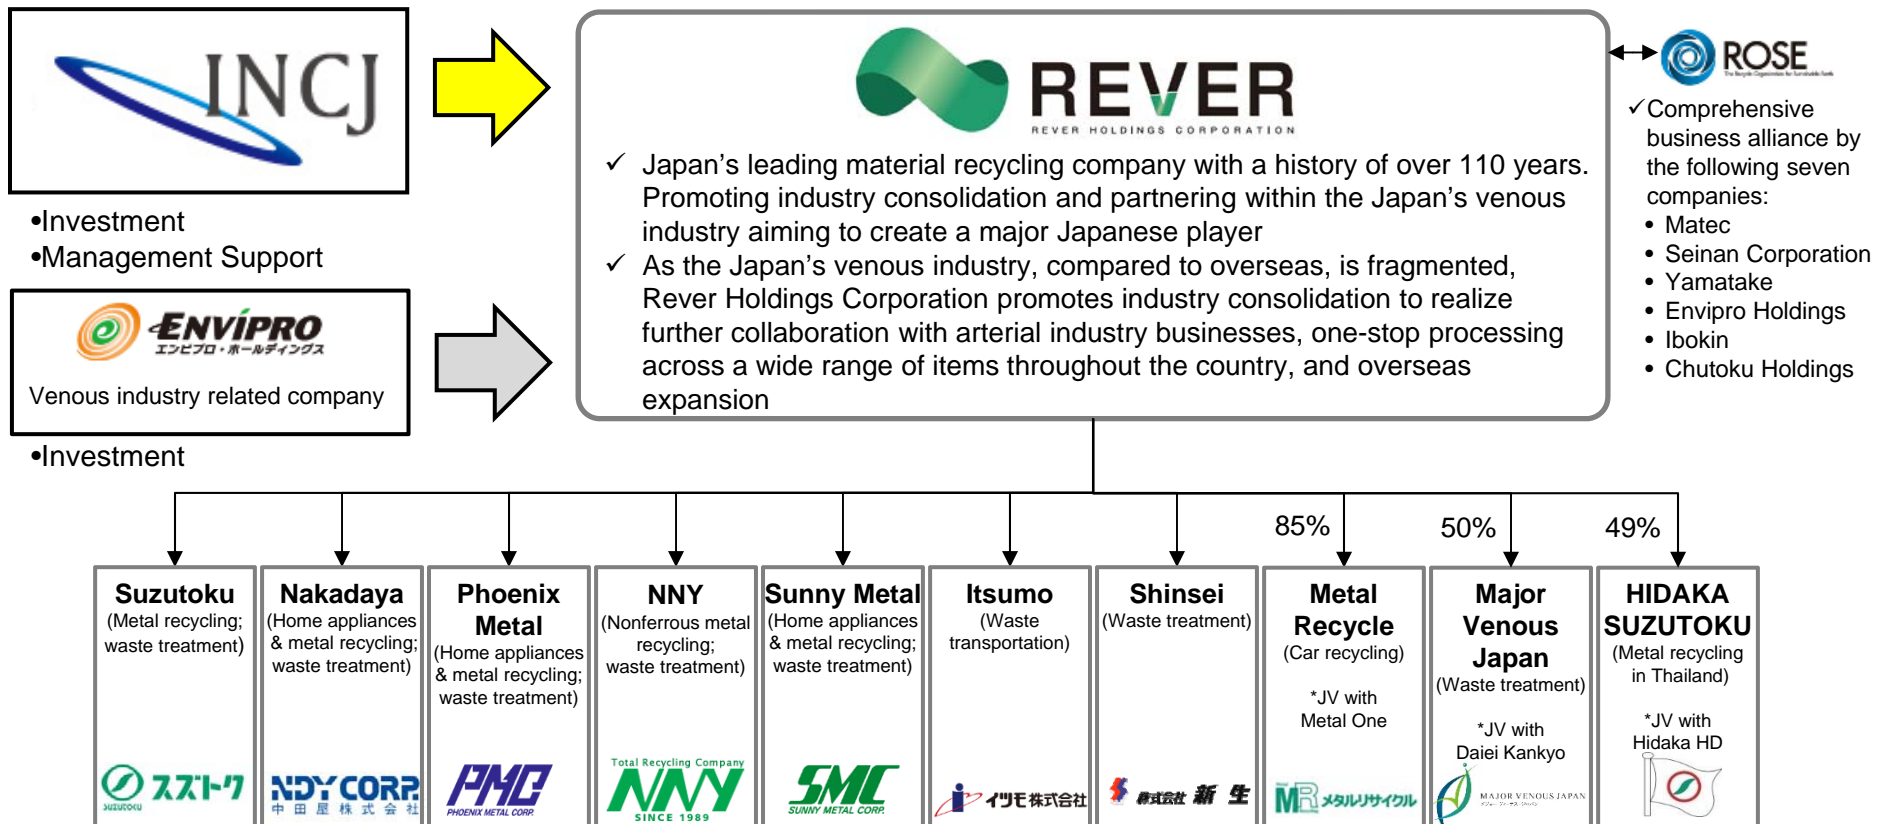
INCJ

•Investment
•Management Support

ENVIPRO
エンビプロ・ホールディングス

Venous industry related company

•Investment

REVER
REVER HOLDINGS CORPORATION

✓ Japan's leading material recycling company with a history of over 110 years. Promoting industry consolidation and partnering within the Japan's venous industry aiming to create a major Japanese player
✓ As the Japan's venous industry, compared to overseas, is fragmented, Rever Holdings Corporation promotes industry consolidation to realize further collaboration with arterial industry businesses, one-stop processing across a wide range of items throughout the country, and overseas expansion

ROSE

✓Comprehensive business alliance by the following seven companies:
• Matec
• Seinan Corporation
• Yamatake
• Envipro Holdings
• Ibokin
• Chutoku Holdings

85%
50%
49%

Suzutoku (Metal recycling; waste treatment)
スズトク SUZUTOKU

Nakadaya (Home appliances & metal recycling; waste treatment)
NDY CORP. 中田屋株式会社

Phoenix Metal (Home appliances & metal recycling; waste treatment)
PMC PHOENIX METAL CORP.

NNY (Nonferrous metal recycling; waste treatment)
Total Recycling Company NNY SINCE 1989

Sunny Metal (Home appliances & metal recycling; waste treatment)
SMC SUNNY METAL CORP.

Itsumo (Waste transportation)
イツモ株式会社

Shinsei (Waste treatment)
株式会社 新生

Metal Recycle (Car recycling)
*JV with Metal One
MR メタルリサイクル

Major Venous Japan (Waste treatment)
*JV with Daiei Kankyo
MAJOR VENOUS JAPAN

HIDAKA SUZUTOKU (Metal recycling in Thailand)
*JV with Hidaka HD